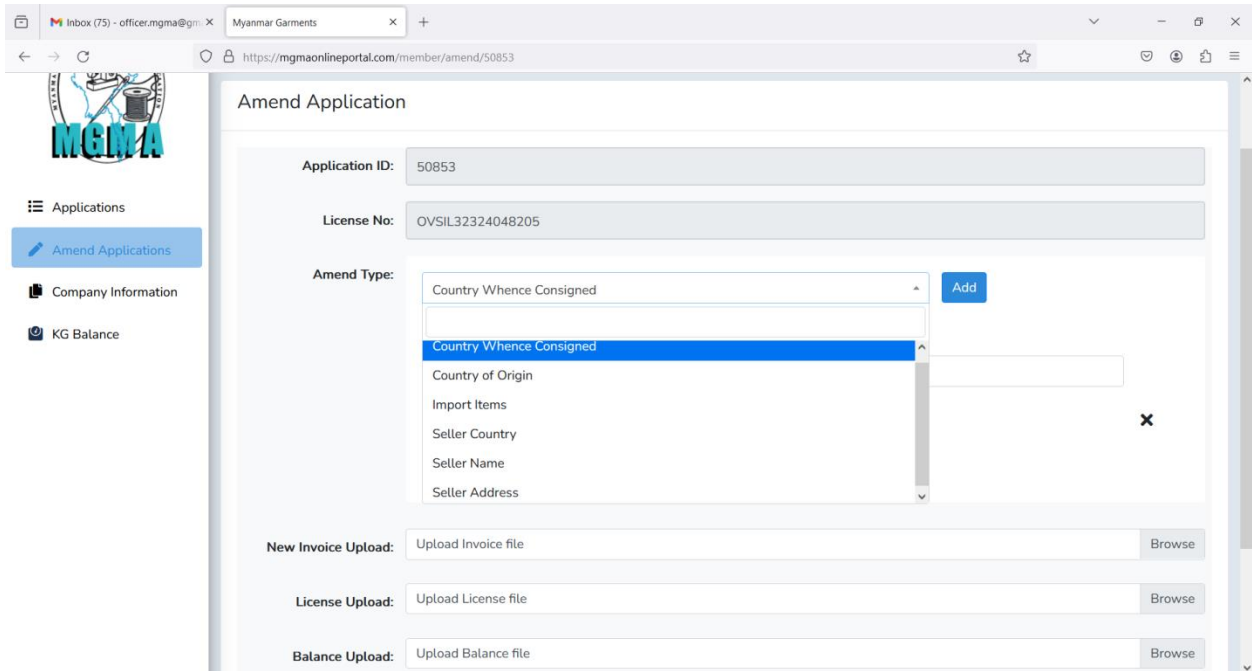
Inbox (75) - officer.mgma@gm ×
Myanmar Garments ×
+
https://mgmaonlineportal.com/member/amend/50853

MGMA

Applications
Amend Applications
Company Information
KG Balance

Amend Application

Application ID: 50853

License No: OVSIL32324048205

Amend Type: Country Whence Consigned
Add

Country Whence Consigned
Country of Origin
Import Items
Seller Country
Seller Name
Seller Address

×

New Invoice Upload: Upload Invoice file Browse

License Upload: Upload License file Browse

Balance Upload: Upload Balance file Browse